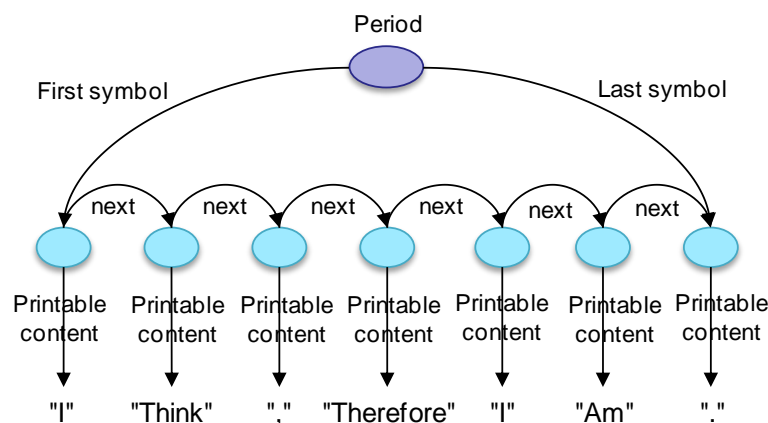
Period

First symbol

Last symbol

next next next next next next

Printable content Printable content Printable content Printable content Printable content Printable content Printable content

"I" "Think" "," "Therefore" "I" "Am" "."